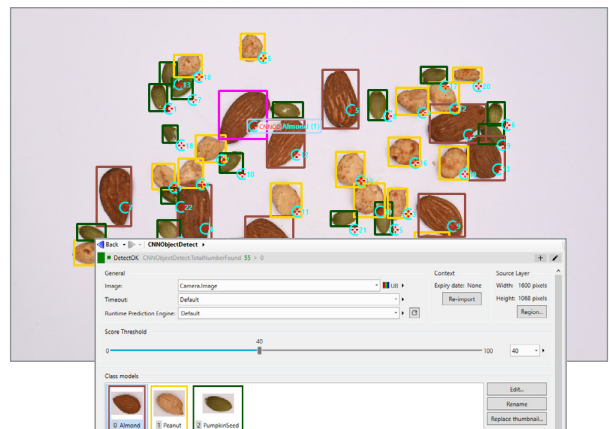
Object Almond (1)

5
18
17
7
23
19
10
16
14
20
6
2
21
12
15
22
11
3
9

Back
CNNObjectDetect
DetectOK CNNObjectDetect.TotalNumberFound 55 > 0

General
Image: Camera.Image
Timeout: Default
Runtime Prediction Engine: Default

Context
Expiry date: None
Re-import

Source Layer
Width: 1600 pixels
Height: 1088 pixels
Region...

Score Threshold
0
40
100
40

Class models
0 Almond
1 Peanut
2 PumpkinSeed
Edit...
Rename
Replace thumbnail...